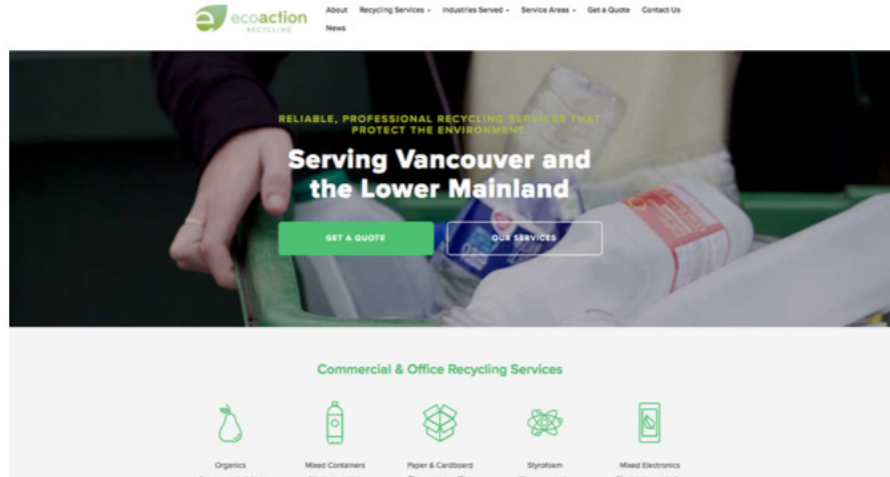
ecoaction RECYCLING

About Recycling Services ⌄ Industries Served ⌄ Service Areas ⌄ Get a Quote Contact Us News

RELIABLE, PROFESSIONAL RECYCLING SERVICES THAT PROTECT THE ENVIRONMENT

Serving Vancouver and the Lower Mainland

GET A QUOTE

OUR SERVICES

Commercial & Office Recycling Services

Organics

Mixed Containers

Paper & Cardboard

Styrofoam

Mixed Electronics